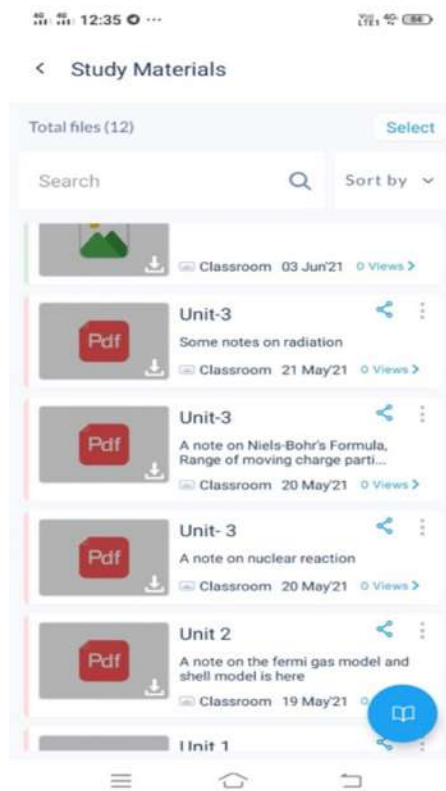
12:35

< Study Materials

Total files (12)

Select

Search

Sort by

Classroom 03 Jun'21 0 Views >

Unit-3

Pdf

Some notes on radiation

Classroom 21 May'21 0 Views >

Unit-3

Pdf

A note on Niels-Bohr's Formula, Range of moving charge parti...

Classroom 20 May'21 0 Views >

Unit- 3

Pdf

A note on nuclear reaction

Classroom 20 May'21 0 Views >

Unit 2

Pdf

A note on the fermi gas model and shell model is here

Classroom 19 May'21 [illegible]

Unit 1